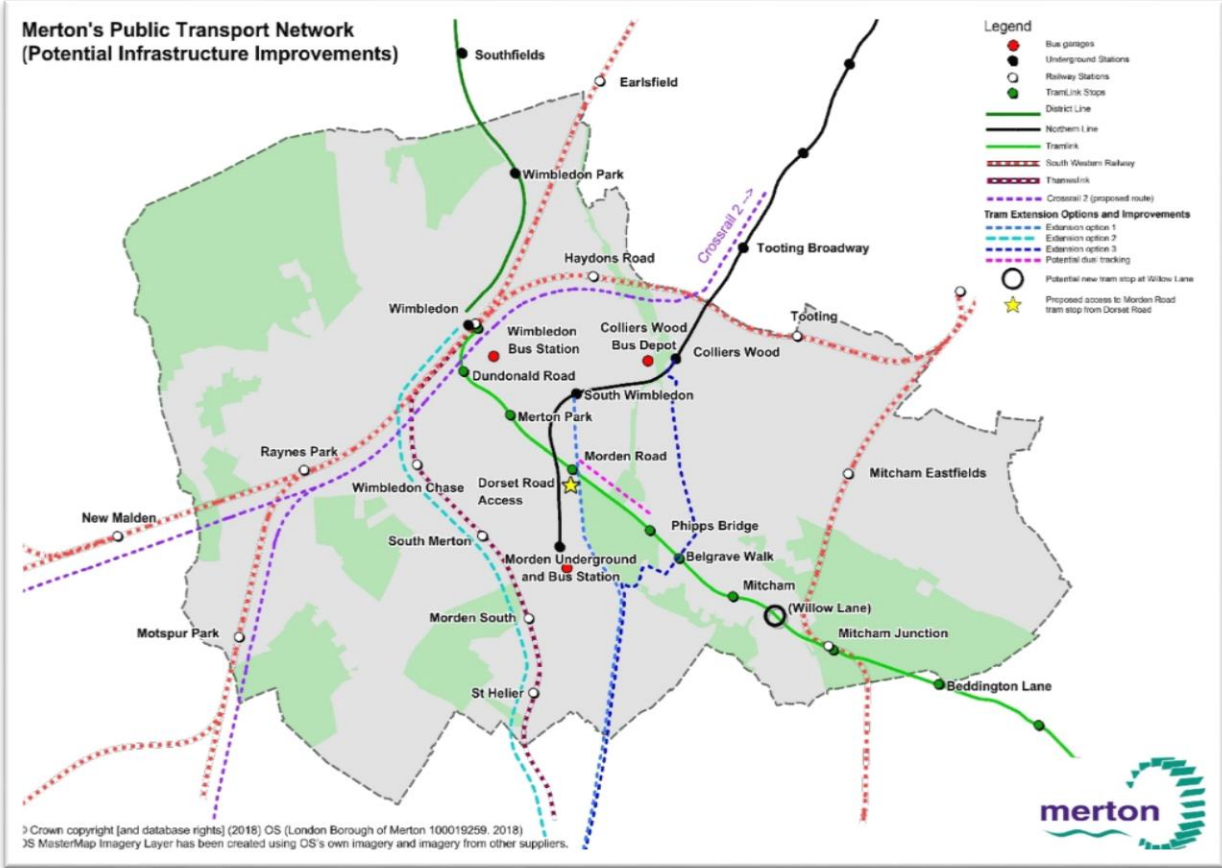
Merton's Public Transport Network
(Potential Infrastructure Improvements)

Legend
Bus garages
Underground Stations
Railway Stations
TramLink Stops
District Line
Northern Line
Tramlink
South Western Railway
Thameslink
Crossrail 2 (proposed route)
Tram Extension Options and Improvements
Extension option 1
Extension option 2
Extension option 3
Potential dual tracking
Potential new tram stop at Willow Lane
Proposed access to Morden Road tram stop from Dorset Road

Southfields
Earlsfield
Wimbledon Park
Crossrail 2 -->
Tooting Broadway
Haydons Road
Tooting
Wimbledon
Wimbledon Bus Station
Colliers Wood Bus Depot
Colliers Wood
Dundonald Road
South Wimbledon
Merton Park
Raynes Park
Morden Road
Dorset Road Access
Mitcham Eastfields
Wimbledon Chase
New Malden
Phipps Bridge
South Merton
Morden Underground and Bus Station
Belgrave Walk
Mitcham
(Willow Lane)
Motspur Park
Morden South
Mitcham Junction
St Helier
Beddington Lane

merton

© Crown copyright [and database rights] (2018) OS (London Borough of Merton 100019259. 2018)
OS MasterMap Imagery Layer has been created using OS's own imagery and imagery from other suppliers.